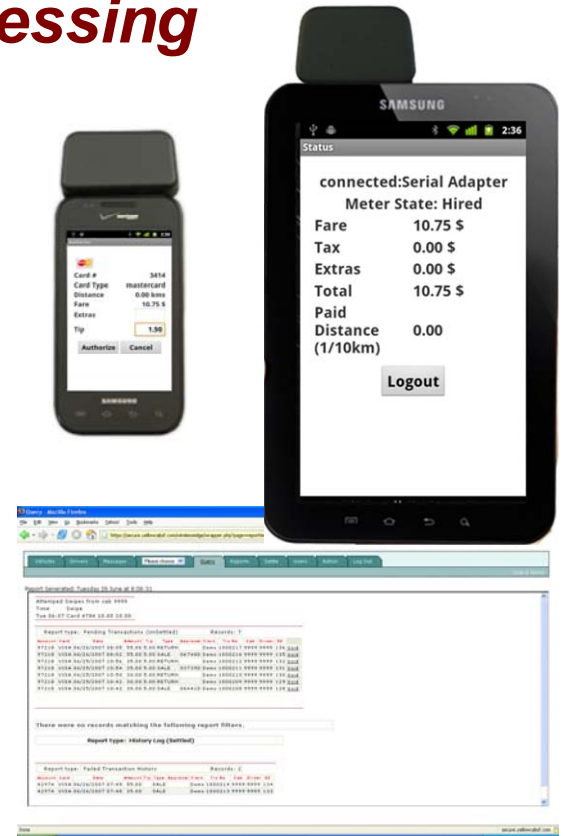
essing

SAMSUNG

2:36

Status

connected:Serial Adapter

Meter State: Hired

| | |
|---|---|
| Fare | 10.75 $ |
| Tax | 0.00 $ |
| Extras | 0.00 $ |
| Total | 10.75 $ |
| Paid Distance (1/10km) | 0.00 |

Logout

| | |
|---|---|
| Card # | 3414 |
| Card Type | mastercard |
| Distance | 0.00 kms |
| Fare | 10.75 $ |
| Extras | |
| Tip | 1.50 |

Authorize Cancel

SAMSUNG

Report Generated: Tuesday 26 June at 6:08:31

Attempted Swipes from cab 9999

Report type: Pending Transactions (UnSettled)

Records: 7

There were no records matching the following report filters.

Report type: History Log (Settled)

Report type: Failed Transaction History

Records: 2